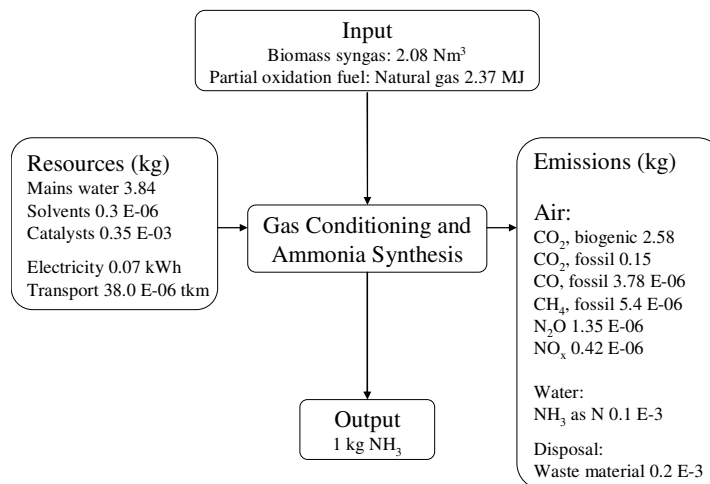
Input
Biomass syngas: 2.08 Nm$^3$
Partial oxidation fuel: Natural gas 2.37 MJ

Resources (kg)
Mains water 3.84
Solvents 0.3 E-06
Catalysts 0.35 E-03
Electricity 0.07 kWh
Transport 38.0 E-06 tkm

Gas Conditioning and Ammonia Synthesis

Emissions (kg)

Air:
$CO_2$, biogenic 2.58
$CO_2$, fossil 0.15
CO, fossil 3.78 E-06
$CH_4$, fossil 5.4 E-06
$N_2O$ 1.35 E-06
$NO_x$ 0.42 E-06

Water:
$NH_3$ as N 0.1 E-3

Disposal:
Waste material 0.2 E-3

Output
1 kg $NH_3$